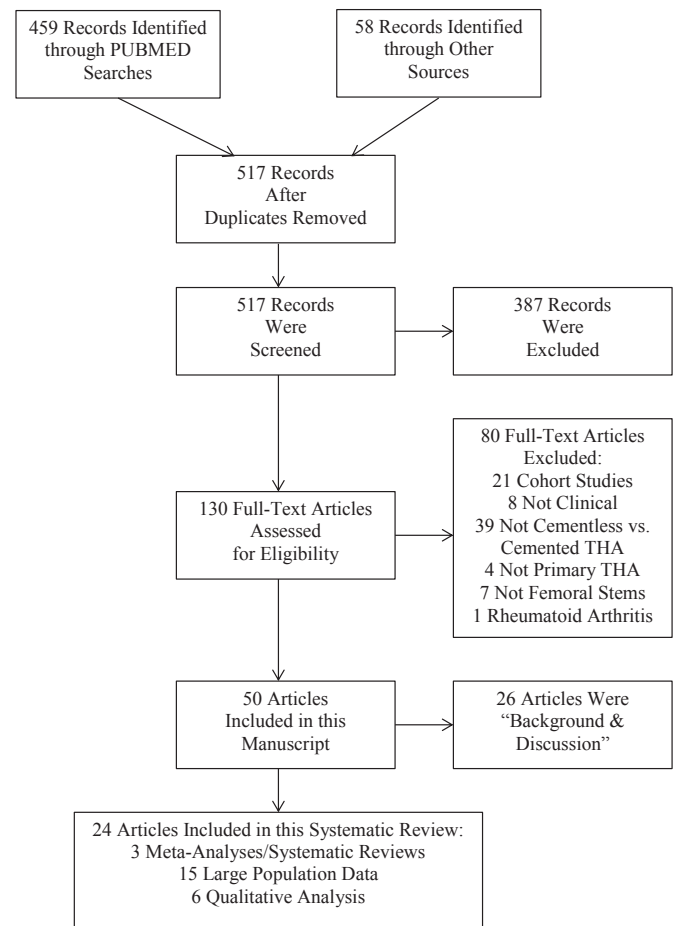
459 Records Identified through PUBMED Searches

58 Records Identified through Other Sources

517 Records After Duplicates Removed

517 Records Were Screened

387 Records Were Excluded

130 Full-Text Articles Assessed for Eligibility

80 Full-Text Articles Excluded:
21 Cohort Studies
8 Not Clinical
39 Not Cementless vs. Cemented THA
4 Not Primary THA
7 Not Femoral Stems
1 Rheumatoid Arthritis

50 Articles Included in this Manuscript

26 Articles Were "Background & Discussion"

24 Articles Included in this Systematic Review:
3 Meta-Analyses/Systematic Reviews
15 Large Population Data
6 Qualitative Analysis